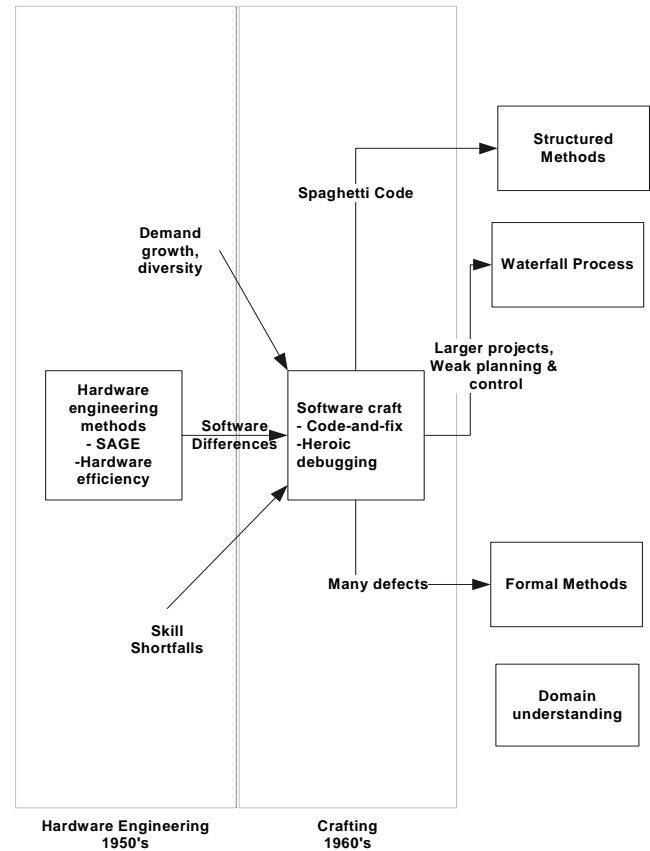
Structured Methods

Spaghetti Code

Demand growth, diversity

Waterfall Process

Larger projects, Weak planning & control

Hardware engineering methods
- SAGE
-Hardware efficiency

Software Differences

Software craft
- Code-and-fix
-Heroic debugging

Many defects

Formal Methods

Skill Shortfalls

Domain understanding

Hardware Engineering 1950's

Crafting 1960's